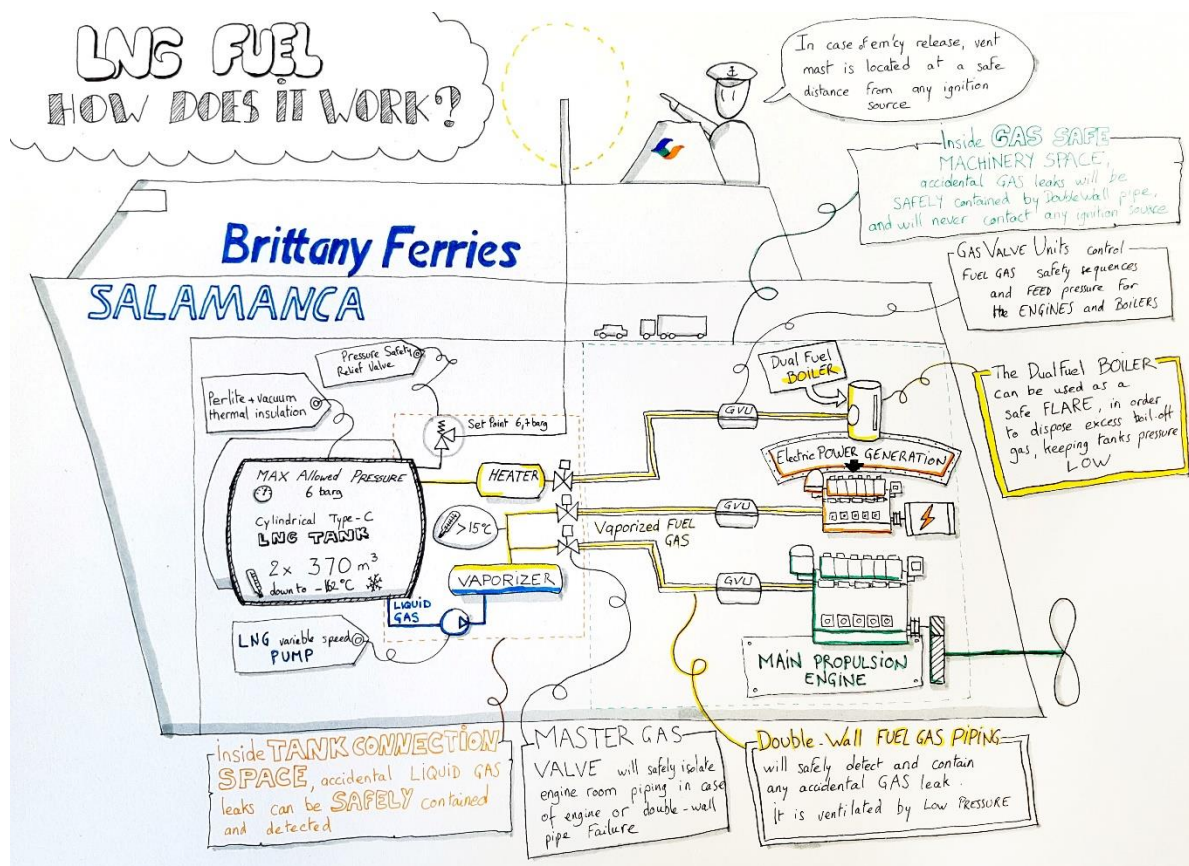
LNG FUEL
HOW DOES IT WORK?

In case of em'cy release, vent mast is located at a safe distance from any ignition source

Inside GAS SAFE MACHINERY SPACE, accidental GAS leaks will be SAFELY contained by Double wall pipe, and will never contact any ignition source

Brittany Ferries

SALAMANCA

Gas Valve Units control FUEL GAS safety sequences and FEED pressure for the ENGINES and BOILERS

Pressure Safety Relief Valve

Perlite + vacuum thermal insulation

Set Point 6,4 barg

Dual Fuel BOILER

The Dual Fuel BOILER can be used as a safe FLARE, in order to dispose excess boil-off gas, keeping tanks pressure LOW

GVU

MAX Allowed PRESSURE 6 barg

Cylindrical Type-C LNG TANK

$2\times 370 m^3$

down to $-162°C$

HEATER

Electric POWER GENERATION

>15°C

GVU

Vaporized FUEL GAS

VAPORIZER

GVU

LIQUID GAS

LNG variable speed PUMP

MAIN PROPULSION ENGINE

Inside TANK CONNECTION SPACE, accidental LIQUID GAS leaks can be SAFELY contained and detected

MASTER GAS VALVE will safely isolate engine room piping in case of engine or double-wall pipe Failure

Double-Wall FUEL GAS PIPING will safely detect and contain any accidental GAS leak. It is ventilated by Low PRESSURE